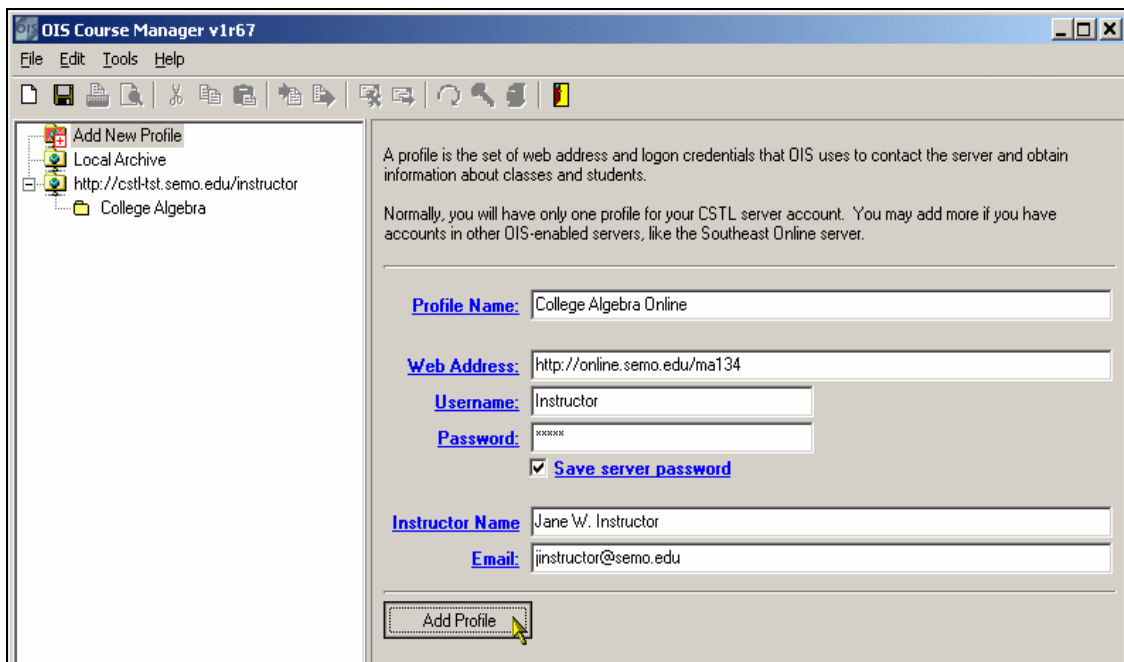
OIS Course Manager v1r67

File Edit Tools Help

Add New Profile
Local Archive
http://cstl-tst.semo.edu/instructor
College Algebra

A profile is the set of web address and logon credentials that OIS uses to contact the server and obtain information about classes and students.

Normally, you will have only one profile for your CSTL server account. You may add more if you have accounts in other OIS-enabled servers, like the Southeast Online server.

Profile Name: College Algebra Online

Web Address: http://online.semo.edu/ma134

Username: Instructor

Password: *****

Save server password

Instructor Name Jane W. Instructor

Email: jinstructor@semo.edu

Add Profile